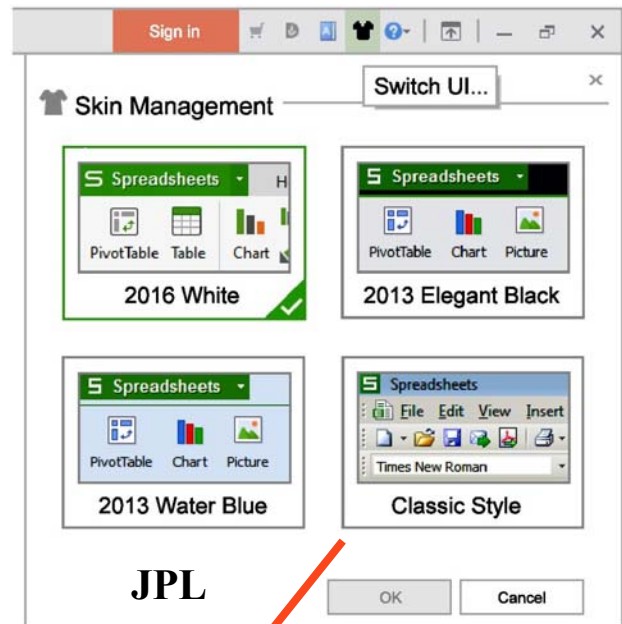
Sign in

Switch UI...

Skin Management

×

Spreadsheets

H

PivotTable Table Chart

2016 White

Spreadsheets

PivotTable Chart Picture

2013 Elegant Black

Spreadsheets

PivotTable Chart Picture

2013 Water Blue

Spreadsheets

File Edit View Insert

Times New Roman

Classic Style

JPL

OK

Cancel